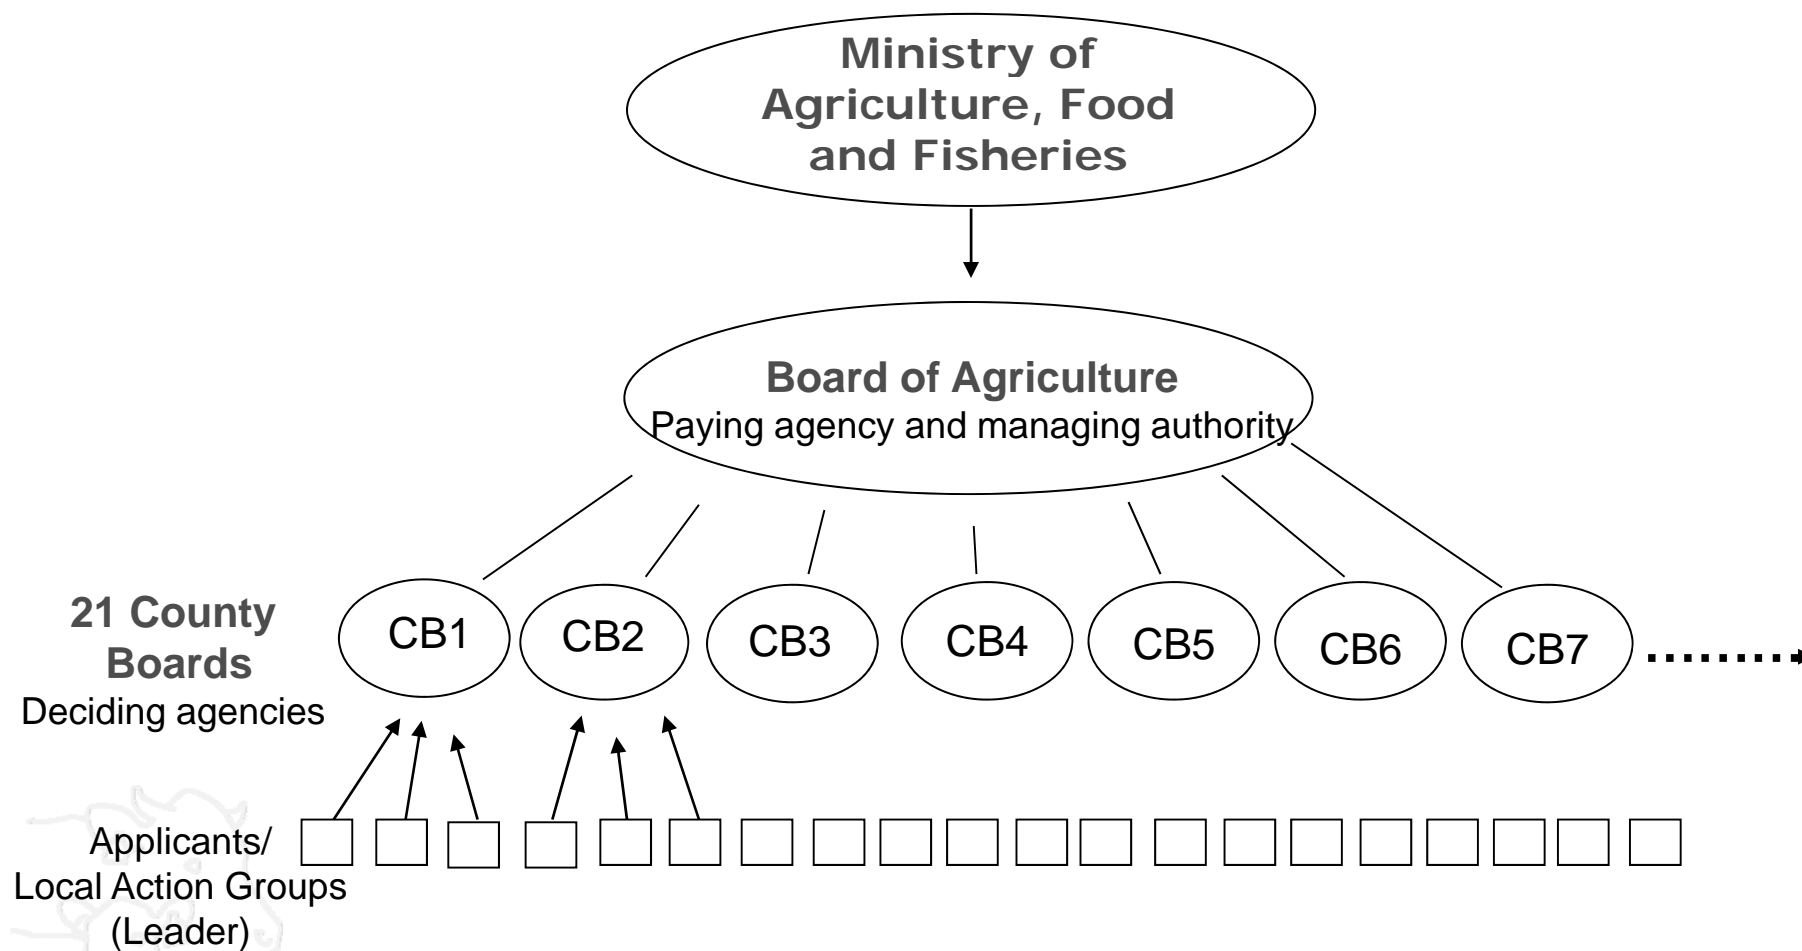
Ministry of Agriculture, Food and Fisheries

Board of Agriculture
Paying agency and managing authority

21 County Boards
Deciding agencies

CB1 CB2 CB3 CB4 CB5 CB6 CB7 ........

Applicants/
Local Action Groups
(Leader)